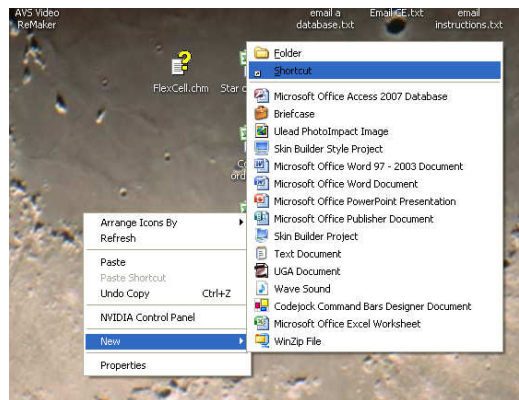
AVS Video ReMaker

email a database.txt

Email CE.txt

email instructions.txt

FlexCell.chm

Star c

Co ord

Arrange Icons By
Refresh
Paste
Paste Shortcut
Undo Copy Ctrl+Z
NVIDIA Control Panel
New
Properties

Folder
Shortcut
Microsoft Office Access 2007 Database
Briefcase
Ulead PhotoImpact Image
Skin Builder Style Project
Microsoft Office Word 97 - 2003 Document
Microsoft Office Word Document
Microsoft Office PowerPoint Presentation
Microsoft Office Publisher Document
Skin Builder Project
Text Document
UGA Document
Wave Sound
Codejock Command Bars Designer Document
Microsoft Office Excel Worksheet
WinZip File